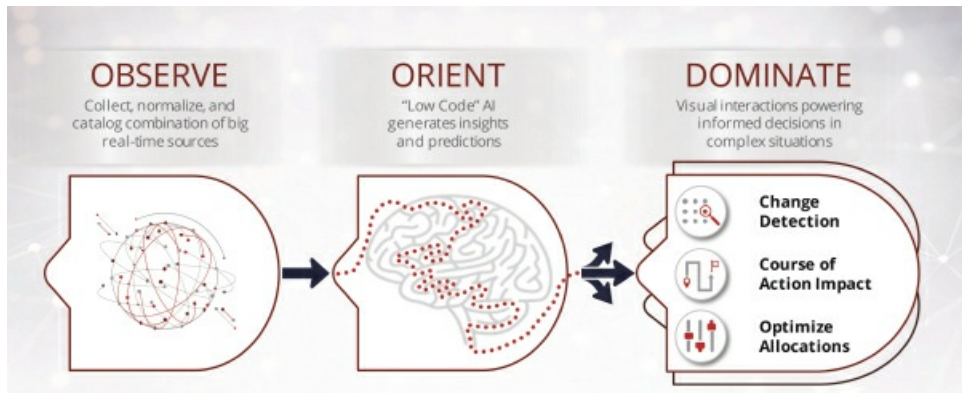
OBSERVE
Collect, normalize, and catalog combination of big real-time sources

ORIENT
"Low Code" AI generates insights and predictions

DOMINATE
Visual interactions powering informed decisions in complex situations

Change Detection

Course of Action Impact

Optimize Allocations